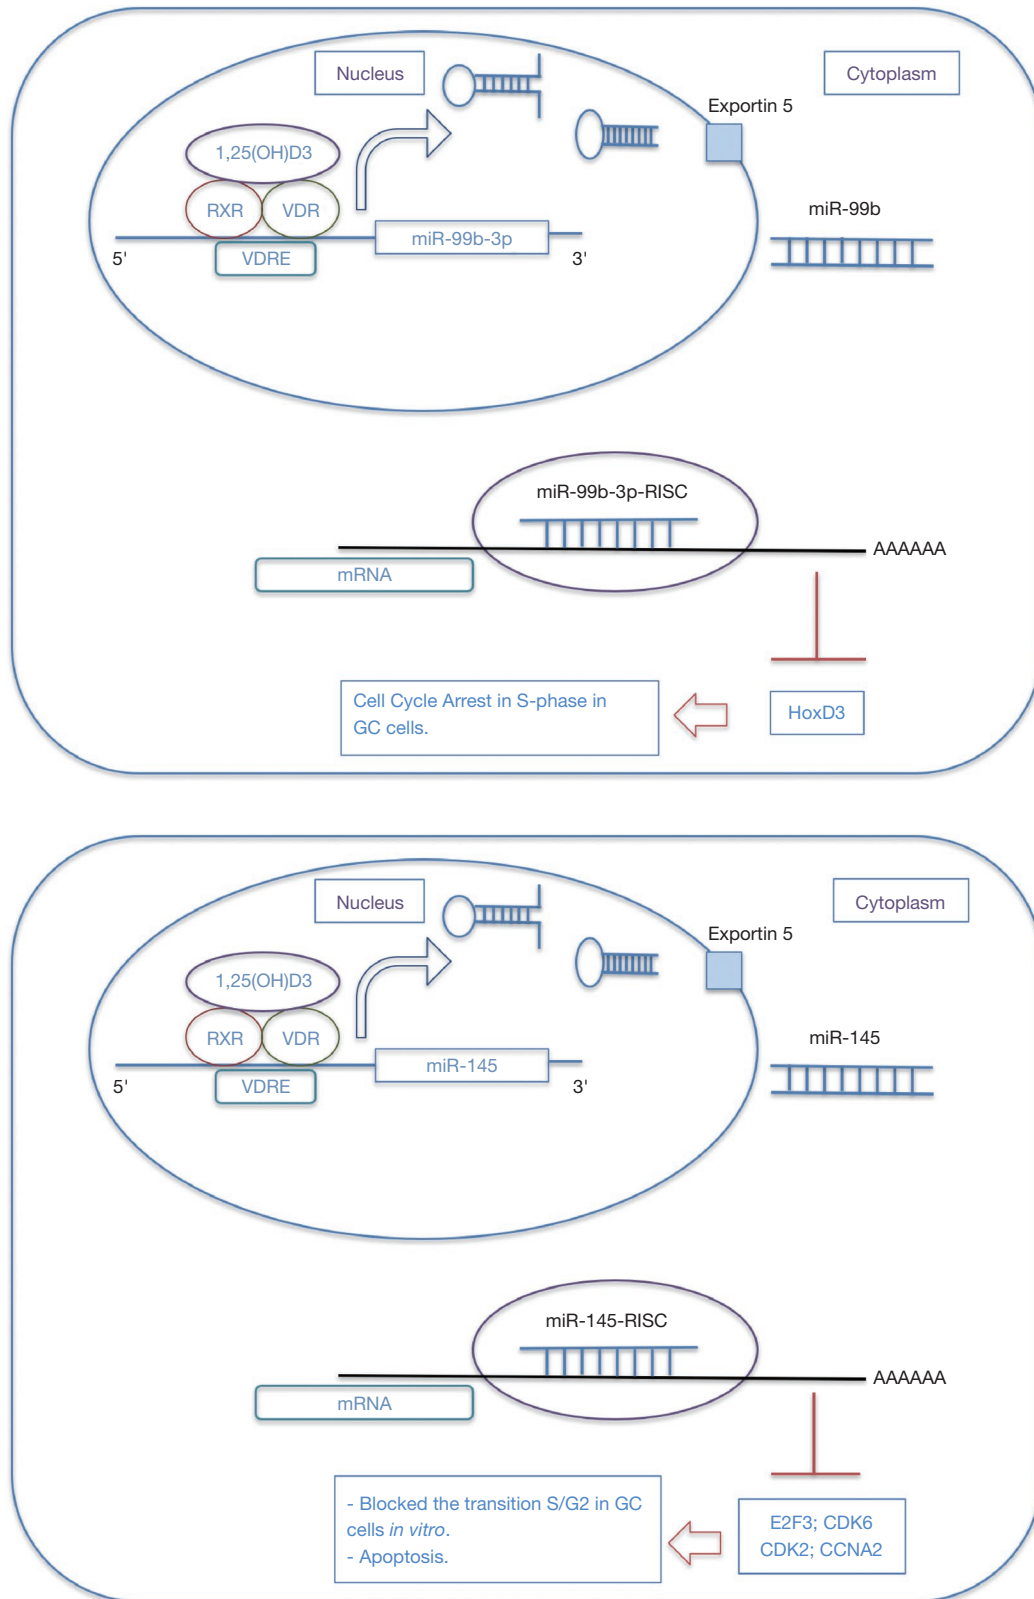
Nucleus

Cytoplasm

Exportin 5

1,25(OH)D3

RXR

VDR

5'

VDRE

miR-99b-3p

3'

miR-99b

miR-99b-3p-RISC

mRNA

AAAAAA

Cell Cycle Arrest in S-phase in GC cells.

HoxD3

Nucleus

Cytoplasm

Exportin 5

1,25(OH)D3

RXR

VDR

5'

VDRE

miR-145

3'

miR-145

miR-145-RISC

mRNA

AAAAAA

- Blocked the transition S/G2 in GC cells *in vitro*.
- Apoptosis.

E2F3; CDK6
CDK2; CCNA2